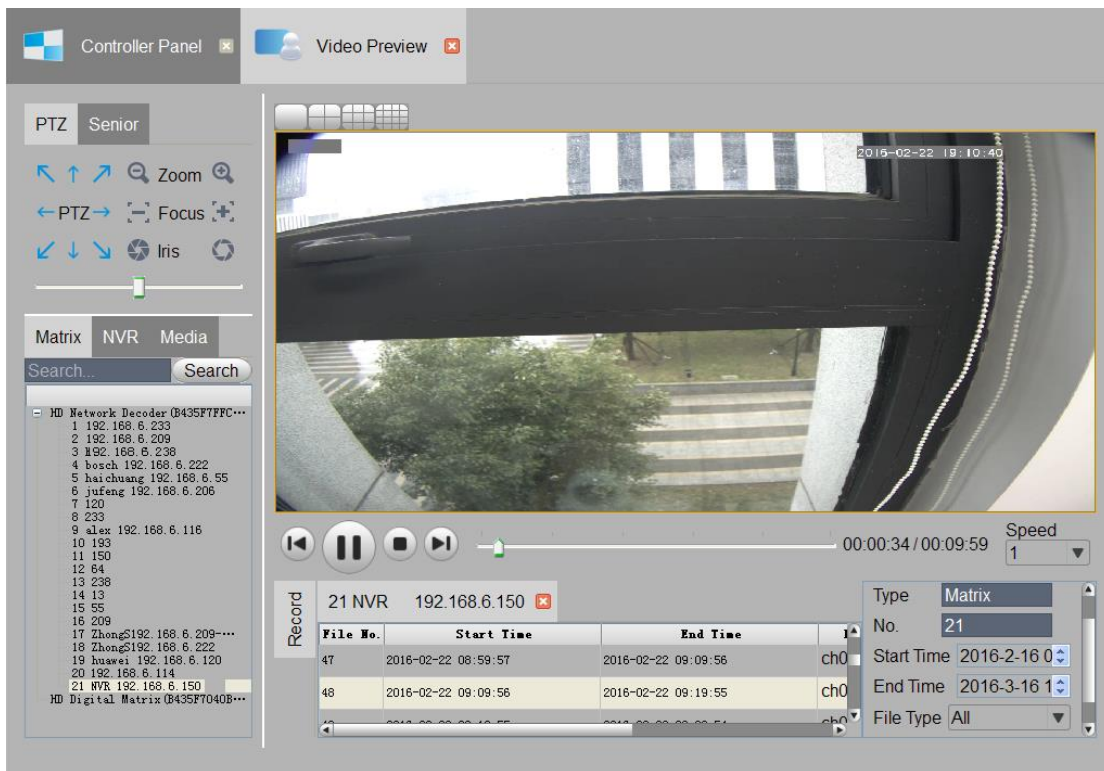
Controller Panel

Video Preview

PTZ Senior

Zoom

←PTZ→ Focus

Iris

Matrix NVR Media

Search...

Search

HD Network Decoder(B435F7FFC···
1 192.168.6.233
2 192.168.6.209
3 M92.168.6.238
4 bosch 192.168.6.222
5 haichuang 192.168.6.55
6 jufeng 192.168.6.206
7 120
8 233
9 alex 192.168.6.116
10 193
11 150
12 64
13 238
14 13
15 55
16 209
17 ZhongS192.168.6.209-···
18 ZhongS192.168.6.222
19 huawei 192.168.6.120
20 192.168.6.114
21 NVR 192.168.6.150
HD Digital Matrix(B435F7040B···

2016-02-22 19:10:40

00:00:34 / 00:09:59

Speed
1

Record

21 NVR 192.168.6.150

| File No. | Start Time | End Time | |
|---|---|---|---|
| 47 | 2016-02-22 08:59:57 | 2016-02-22 09:09:56 | ch0 |
| 48 | 2016-02-22 09:09:56 | 2016-02-22 09:19:55 | ch0 |
| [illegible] | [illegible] | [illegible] | ch0 |

Type Matrix
No. 21
Start Time 2016-2-16 0
End Time 2016-3-16 1
File Type All